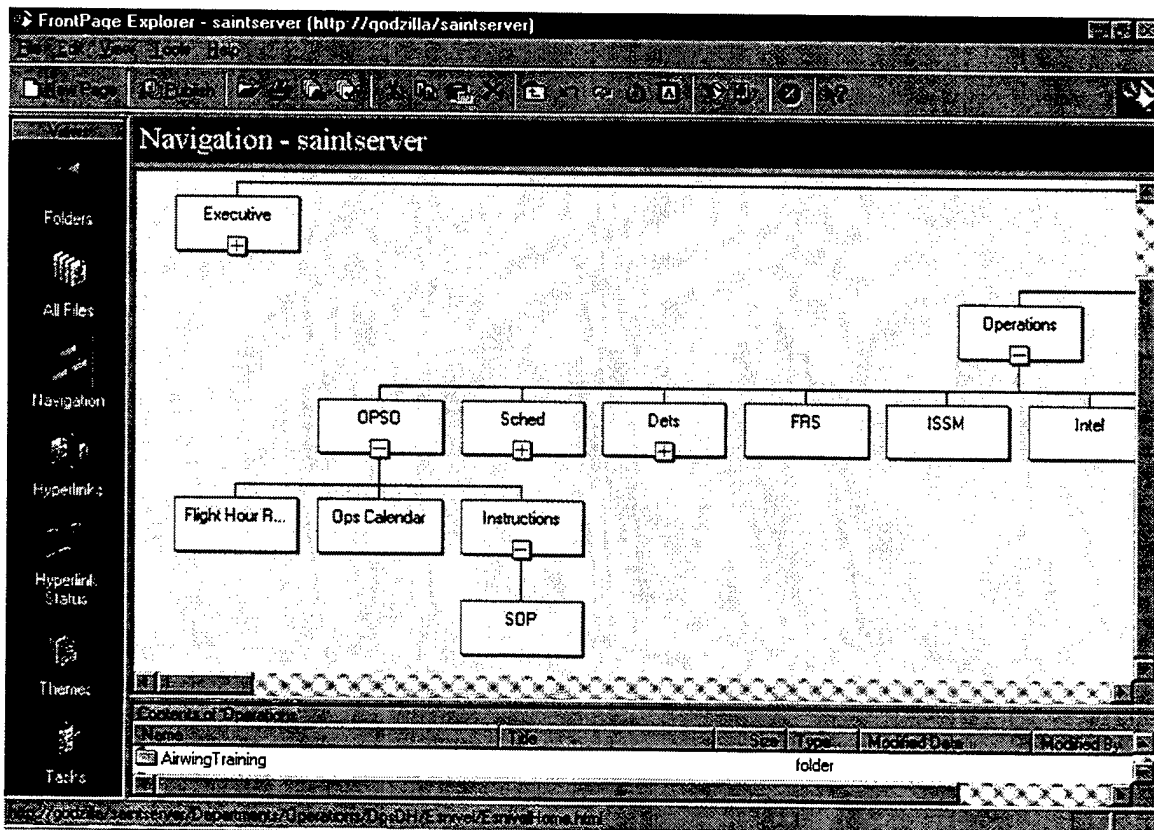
FrontPage Explorer - saintserver (http://godzilla/saintserver)

File Edit View Tools Help

New Page Publish

Views

Navigation - saintserver

Folders

All Files

Navigation

Hyperlinks

Hyperlink Status

Themes

Tasks

Executive

Operations

OPSO

Sched

Dets

FRS

ISSM

Intel

Flight Hour R...

Ops Calendar

Instructions

SOP

Contents of 'Operations'

| Name | Title | Size | Type | Modified Date | Modified By |
|---|---|---|---|---|---|
| AirwingTraining | | | folder | | |

http://godzilla/saintserver/Departments/Operations/OpsDH/Esmvel/EsmvelHome.htm